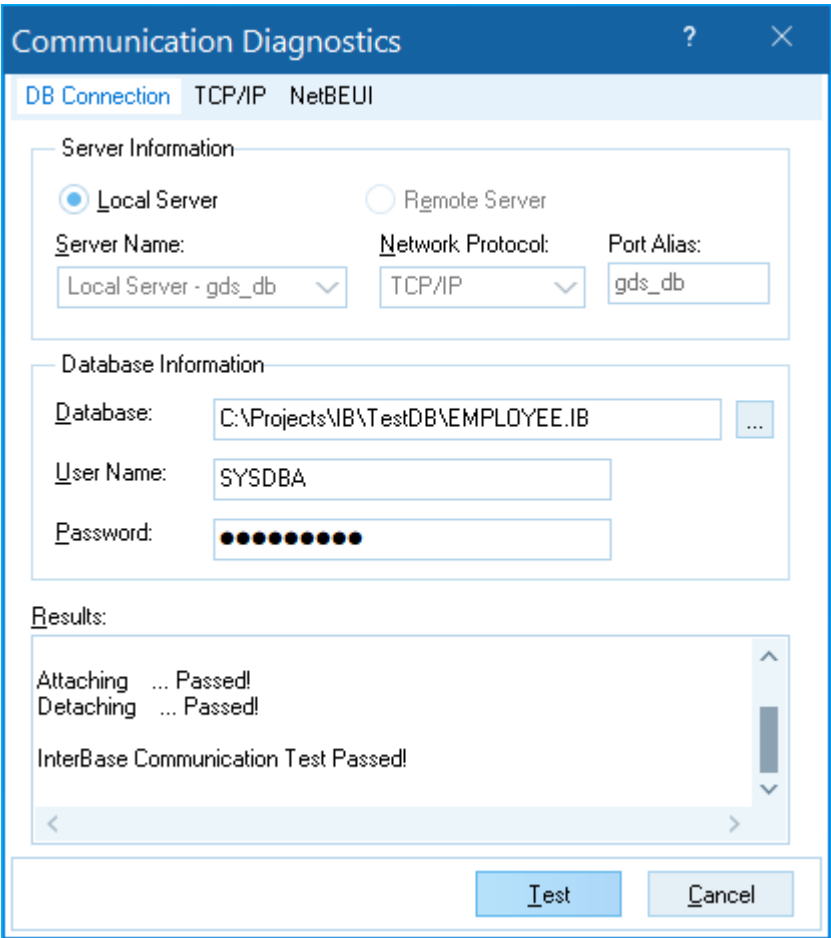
Communication Diagnostics

?

DB Connection TCP/IP NetBEUI

Server Information

Local Server

Remote Server

Server Name:

Local Server - gds_db

Network Protocol:

TCP/IP

Port Alias:

gds_db

Database Information

Database:

C:\Projects\IB\TestDB\EMPLOYEE.IB

...

User Name:

SYSDBA

Password:

●●●●●●●●●

Results:

Attaching ... Passed!
Detaching ... Passed!

InterBase Communication Test Passed!

Test

Cancel